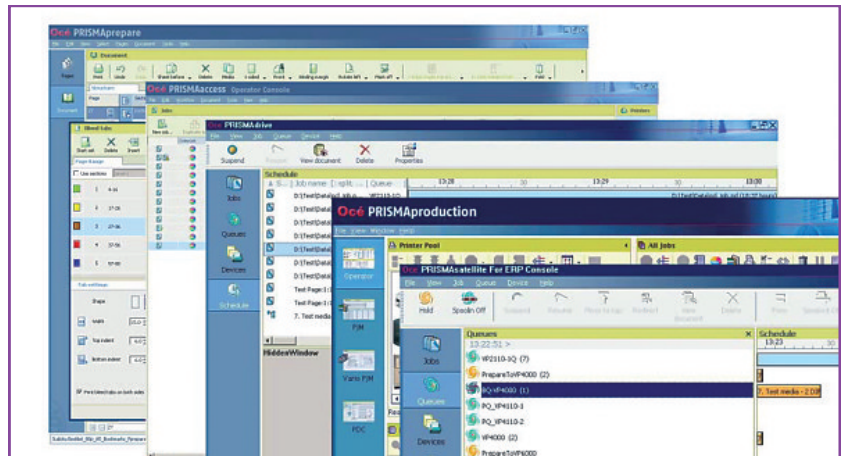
Océ PRISMAprepare

Document

Océ PRISMAaccess Operator Console

Jobs

Printers

Océ PRISMAdrive

File View Job Queues Devices Help

Suspend Resume View document Delete Properties

Jobs

Queues

Devices

Schedule

Schedule

Job name

Queue

13:28

13:29

13:30

D:\Test\Detail

VP2110

D:\Test\Detail

D:\Test\Detail

D:\Test\Detail

D:\Test\Detail

D:\Test\Detail

D:\Test\Detail

D:\Test\Detail

Test Page:1

Test Page:1

7. Test media

HiddenWindow

Océ PRISMAproduction

Operator

PJM

Varis PJM

PDC

Printer Pool

All Jobs

Océ PRISMAsatellite For ERP Console

File View Queue Device Help

Hold Spooling Off Suspend Resume Move to top Redirect View document Delete Print

Jobs

Queues

Devices

Queues

13:22:51 >

VP2110-1Q (7)

PrepareToVP4000 (2)

PQ-VP4000 (1)

PQ_VP4110-1

PQ_VP4110-2

VP4000 (2)

PrepareToVP6000

Schedule

13:23

7. Test media - 2 10P